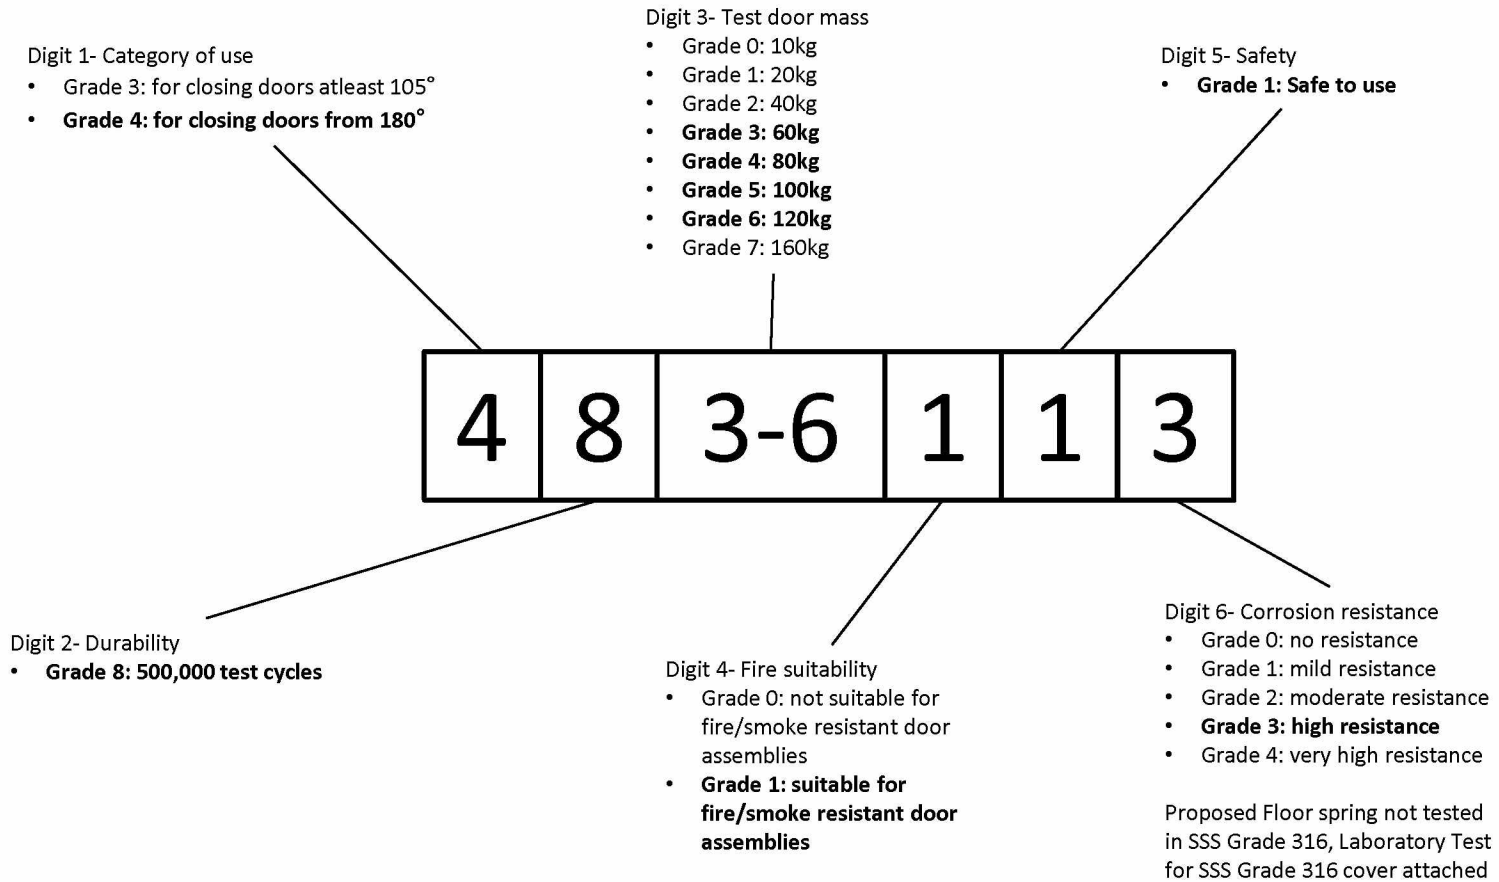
Digit 1- Category of use
- Grade 3: for closing doors atleast 105°
- **Grade 4: for closing doors from 180°**

Digit 3- Test door mass
- Grade 0: 10kg
- Grade 1: 20kg
- Grade 2: 40kg
- **Grade 3: 60kg**
- **Grade 4: 80kg**
- **Grade 5: 100kg**
- **Grade 6: 120kg**
- Grade 7: 160kg

Digit 5- Safety
- **Grade 1: Safe to use**

| 4 | 8 | 3-6 | 1 | 1 | 3 |
|---|---|---|---|---|---|

Digit 2- Durability
- **Grade 8: 500,000 test cycles**

Digit 4- Fire suitability
- Grade 0: not suitable for fire/smoke resistant door assemblies
- **Grade 1: suitable for fire/smoke resistant door assemblies**

Digit 6- Corrosion resistance
- Grade 0: no resistance
- Grade 1: mild resistance
- Grade 2: moderate resistance
- **Grade 3: high resistance**
- Grade 4: very high resistance

Proposed Floor spring not tested in SSS Grade 316, Laboratory Test for SSS Grade 316 cover attached